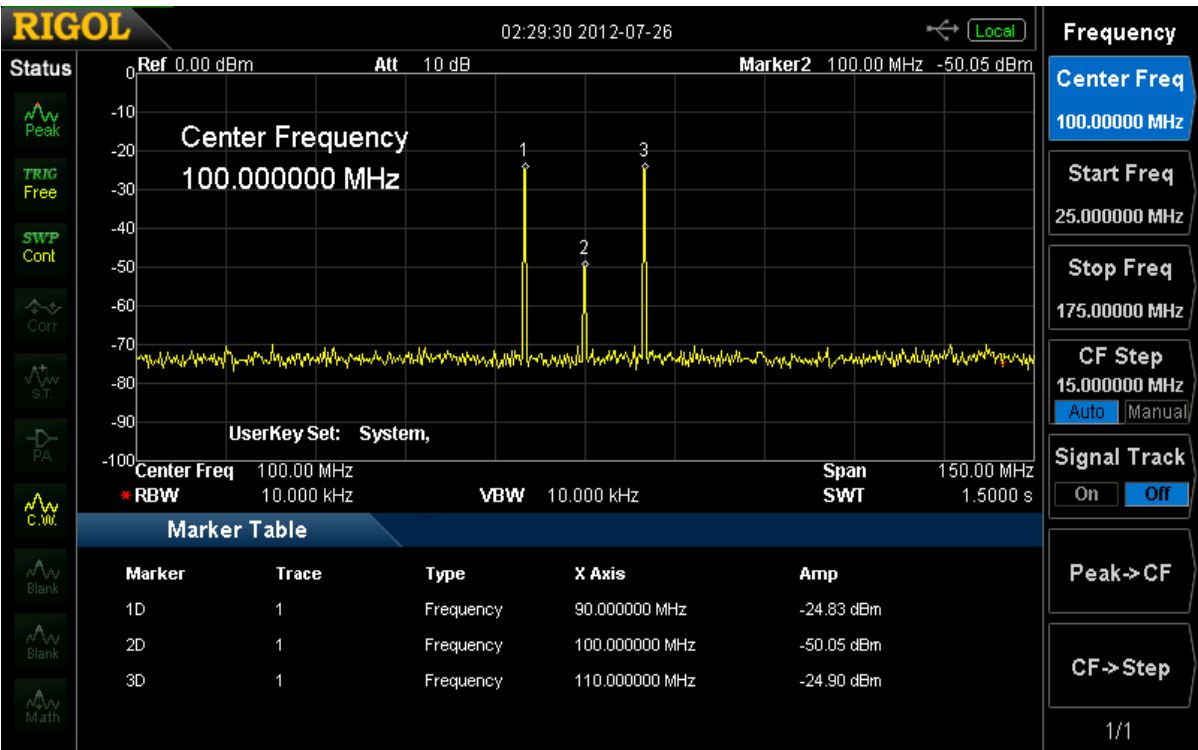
RIGOL

02:29:30 2012-07-26

Local

Frequency

Status

Peak

TRIG
Free

SWP
Cont

Corr

S.T.

PA

C.W.

Blank

Blank

Math

Ref 0.00 dBm Att 10 dB Marker2 100.00 MHz -50.05 dBm

0
-10
-20
-30
-40
-50
-60
-70
-80
-90
-100

Center Frequency
100.000000 MHz

1
2
3

UserKey Set: System,

Center Freq 100.00 MHz Span 150.00 MHz
* RBW 10.000 kHz VBW 10.000 kHz SWT 1.5000 s

Marker Table

| Marker | Trace | Type | X Axis | Amp |
|---|---|---|---|---|
| 1D | 1 | Frequency | 90.000000 MHz | -24.83 dBm |
| 2D | 1 | Frequency | 100.000000 MHz | -50.05 dBm |
| 3D | 1 | Frequency | 110.000000 MHz | -24.90 dBm |

Center Freq
100.00000 MHz

Start Freq
25.000000 MHz

Stop Freq
175.00000 MHz

CF Step
15.000000 MHz
Auto Manual

Signal Track
On Off

Peak->CF

CF->Step

1/1